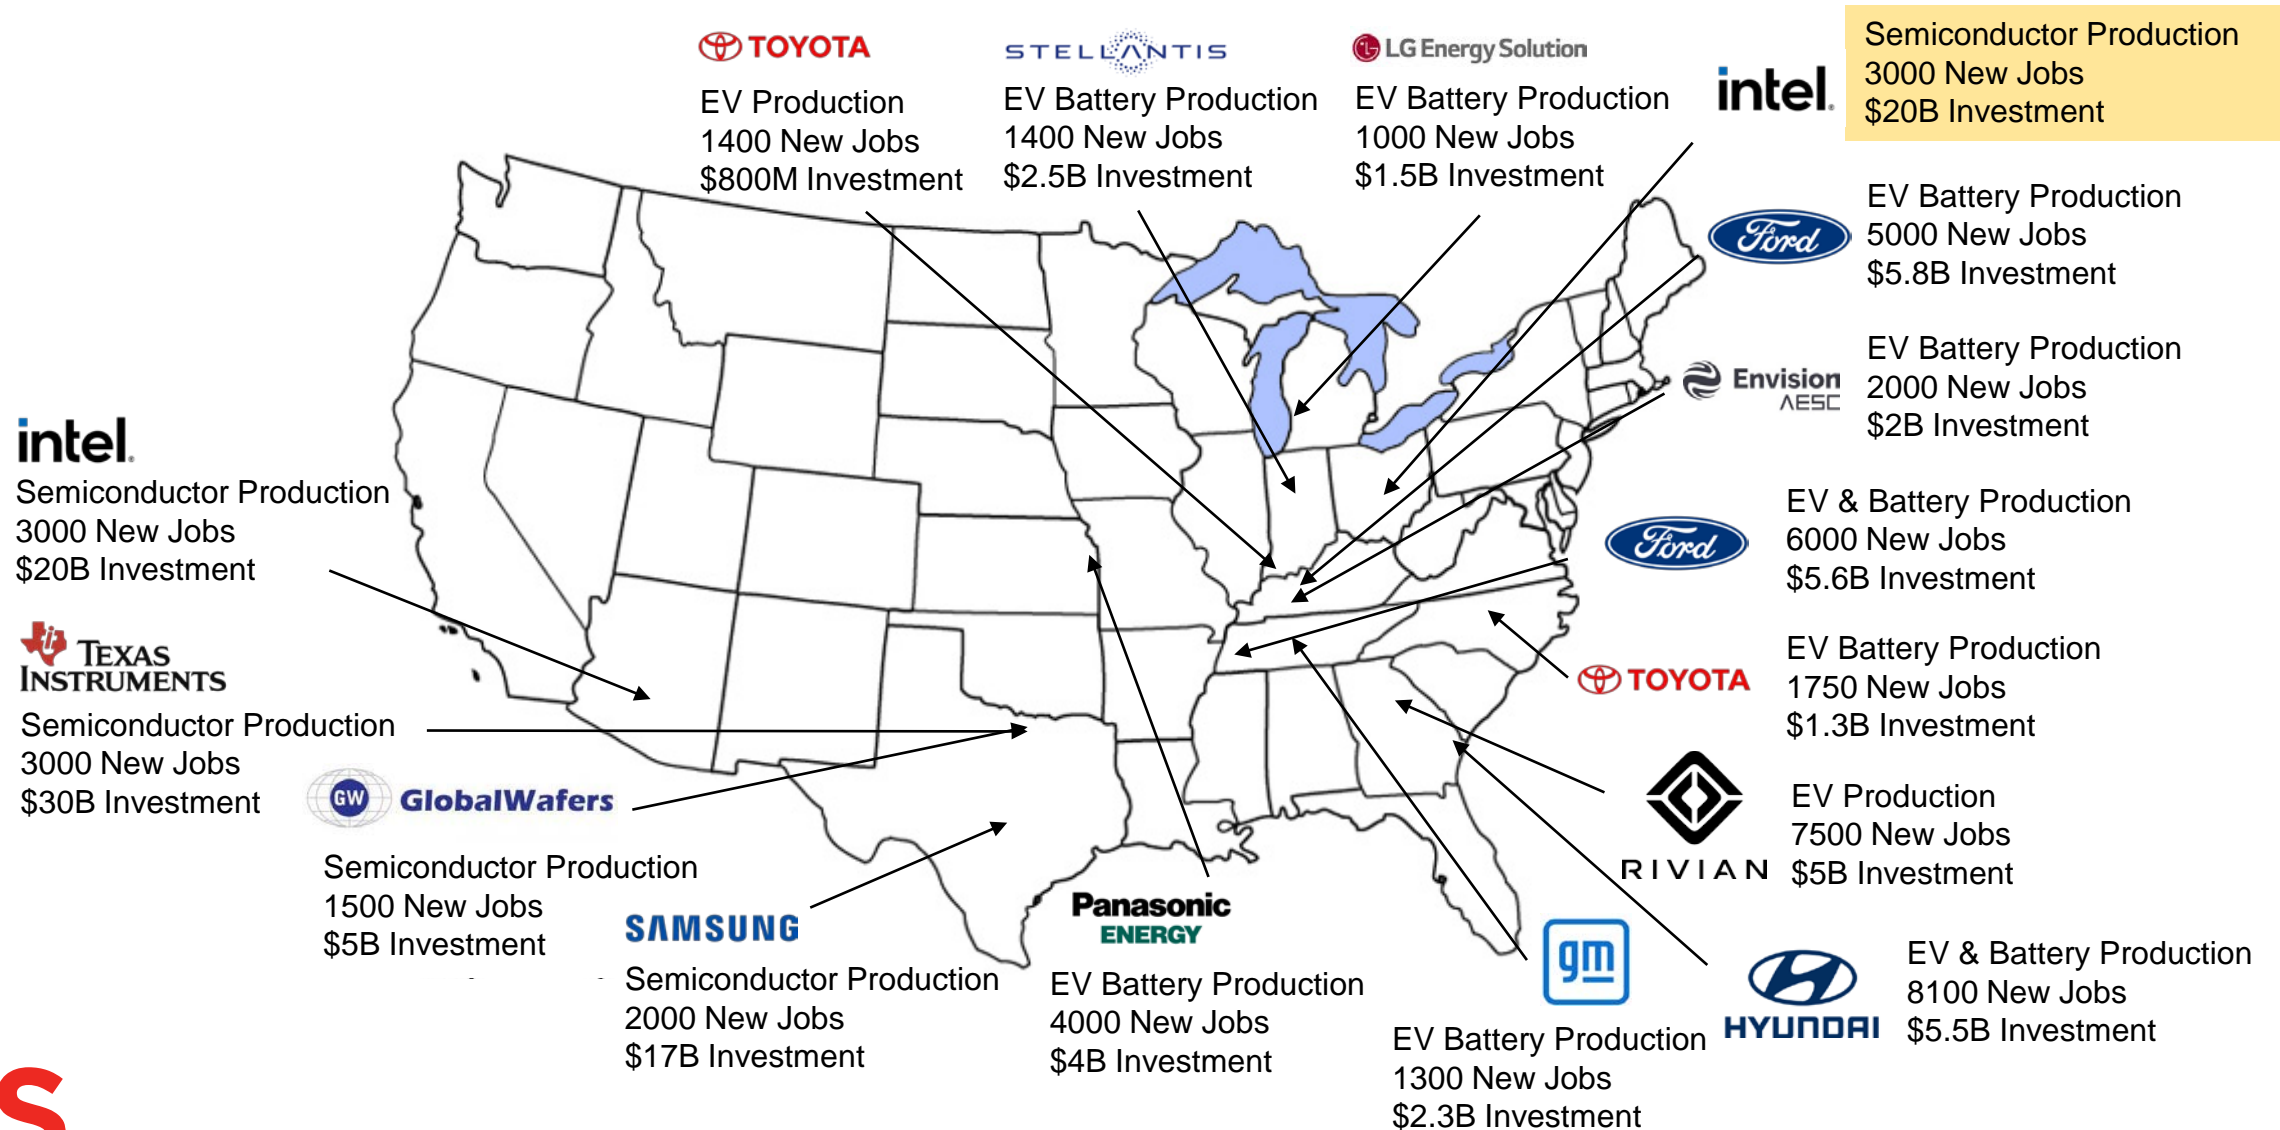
TOYOTA
EV Production
1400 New Jobs
$800M Investment

STELLANTIS
EV Battery Production
1400 New Jobs
$2.5B Investment

LG Energy Solution
EV Battery Production
1000 New Jobs
$1.5B Investment

intel.
Semiconductor Production
3000 New Jobs
$20B Investment

Ford
EV Battery Production
5000 New Jobs
$5.8B Investment

Envision AESC
EV Battery Production
2000 New Jobs
$2B Investment

intel.
Semiconductor Production
3000 New Jobs
$20B Investment

Ford
EV & Battery Production
6000 New Jobs
$5.6B Investment

TEXAS INSTRUMENTS
Semiconductor Production
3000 New Jobs
$30B Investment

TOYOTA
EV Battery Production
1750 New Jobs
$1.3B Investment

GW GlobalWafers
Semiconductor Production
1500 New Jobs
$5B Investment

RIVIAN
EV Production
7500 New Jobs
$5B Investment

SAMSUNG
Semiconductor Production
2000 New Jobs
$17B Investment

Panasonic ENERGY
EV Battery Production
4000 New Jobs
$4B Investment

gm
EV Battery Production
1300 New Jobs
$2.3B Investment

HYUNDAI
EV & Battery Production
8100 New Jobs
$5.5B Investment